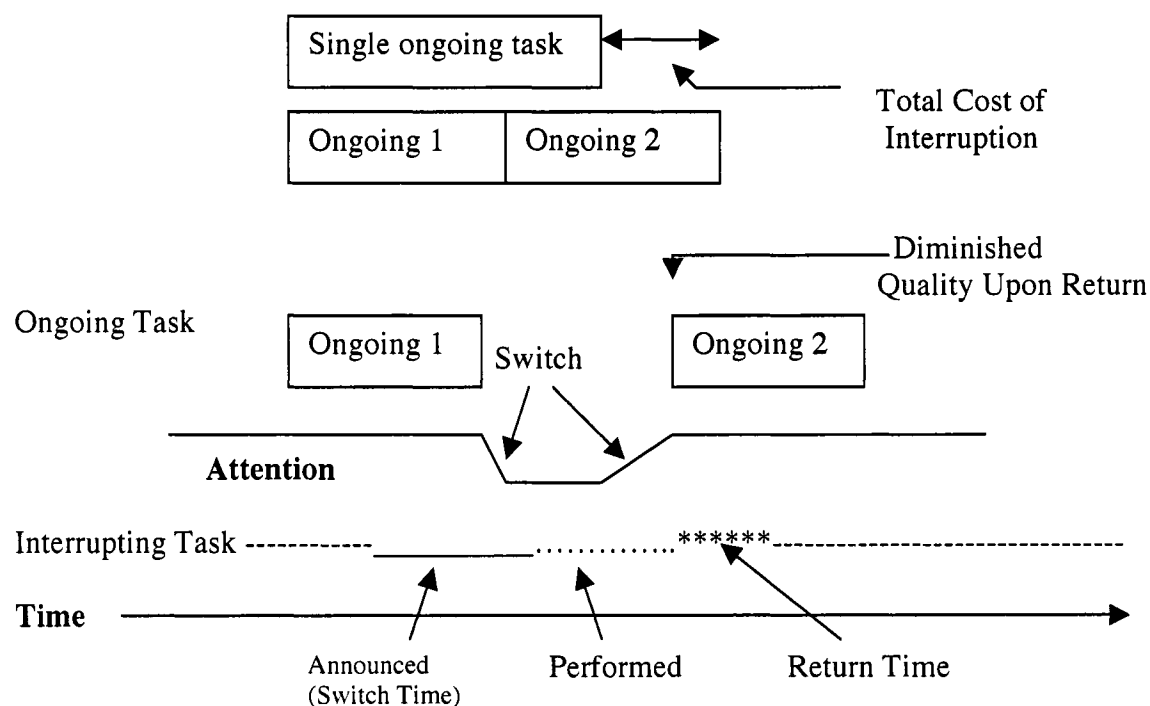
Single ongoing task

Total Cost of Interruption

Ongoing 1

Ongoing 2

Diminished Quality Upon Return

Ongoing Task

Ongoing 1

Switch

Ongoing 2

Attention

Interrupting Task ------------ ............. ****** ----------------------------------

Time

Announced (Switch Time)

Performed

Return Time